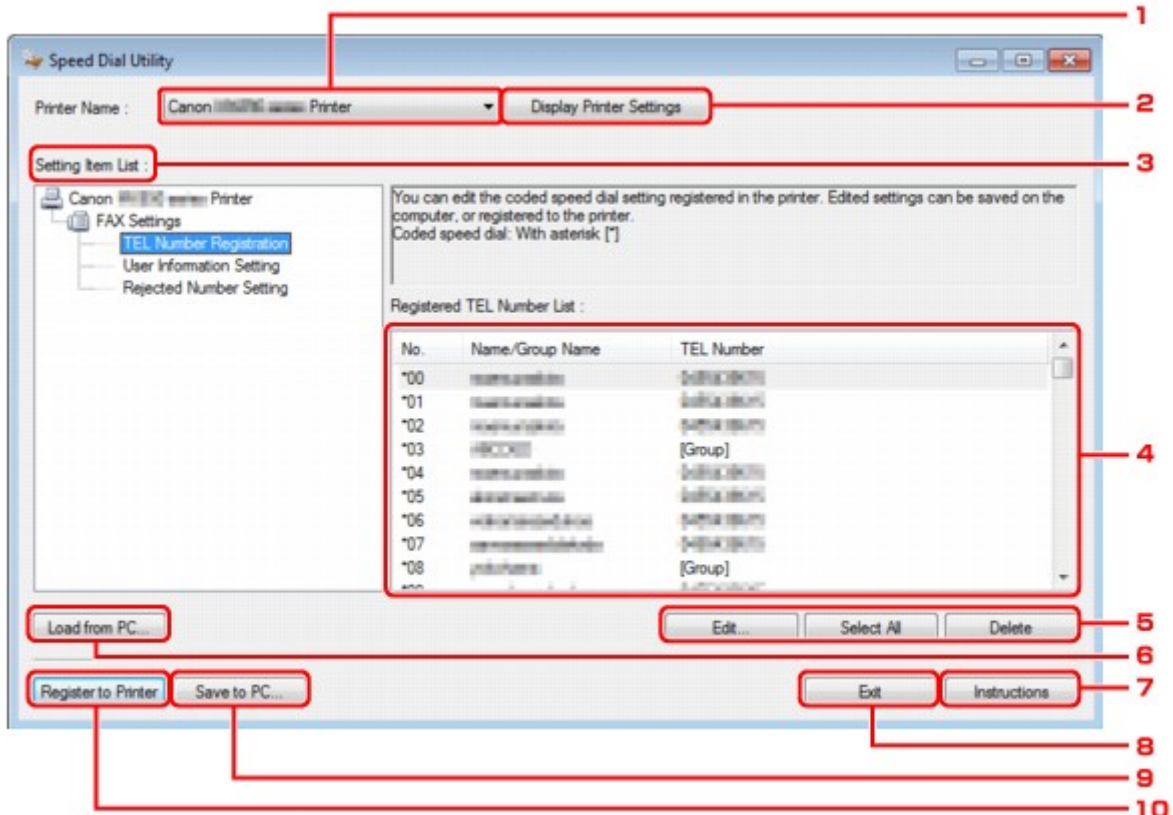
Speed Dial Utility

Printer Name : Canon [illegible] Printer

Display Printer Settings

Setting Item List :

Canon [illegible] Printer
FAX Settings
TEL Number Registration
User Information Setting
Rejected Number Setting

You can edit the coded speed dial setting registered in the printer. Edited settings can be saved on the computer, or registered to the printer.
Coded speed dial: With asterisk [*]

Registered TEL Number List :

| No. | Name/Group Name | TEL Number |
|---|---|---|
| *00 | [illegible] | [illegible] |
| *01 | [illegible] | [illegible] |
| *02 | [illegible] | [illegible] |
| *03 | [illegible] | [Group] |
| *04 | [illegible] | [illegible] |
| *05 | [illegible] | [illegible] |
| *06 | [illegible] | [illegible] |
| *07 | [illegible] | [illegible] |
| *08 | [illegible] | [Group] |

Load from PC...

Edit...

Select All

Delete

Register to Printer

Save to PC...

Exit

Instructions

1
2
3
4
5
6
7
8
9
10